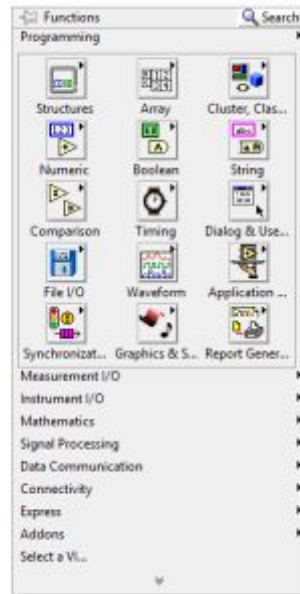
Functions
Search
Programming

Structures
Array
Cluster, Clas...
Numeric
Boolean
String
Comparison
Timing
Dialog & Use...
File I/O
Waveform
Application ...
Synchronizat...
Graphics & S...
Report Gener...

Measurement I/O
Instrument I/O
Mathematics
Signal Processing
Data Communication
Connectivity
Express
Addons
Select a VI...